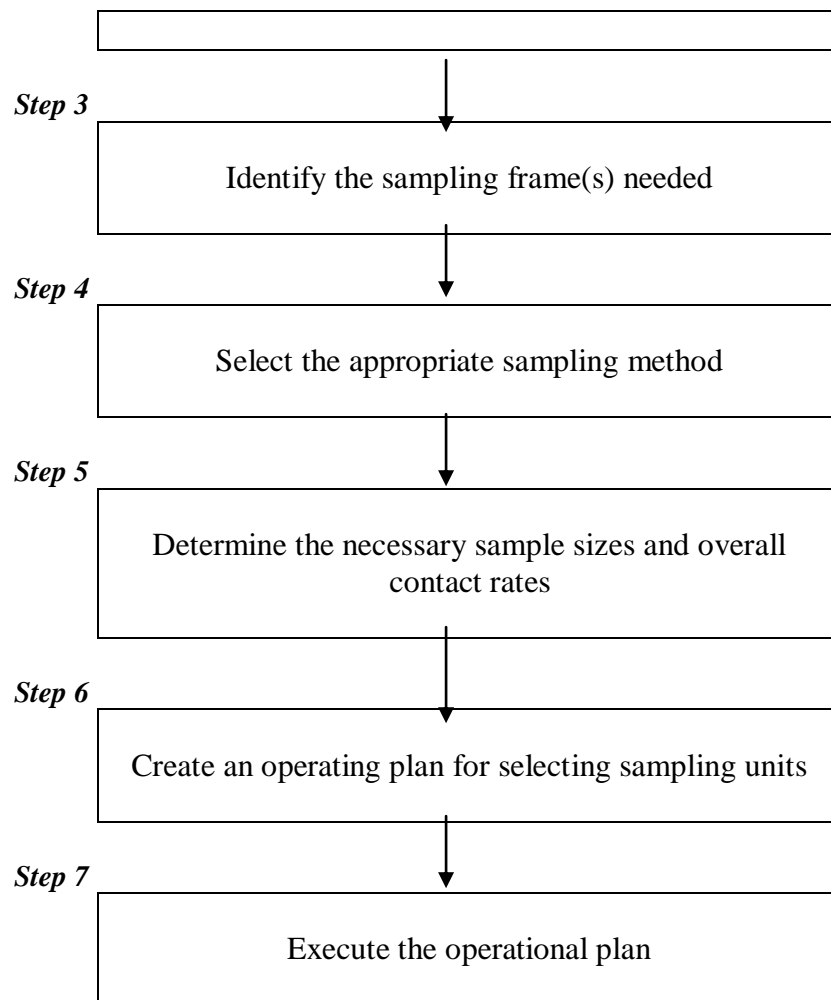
Step 3

Identify the sampling frame(s) needed

Step 4

Select the appropriate sampling method

Step 5

Determine the necessary sample sizes and overall contact rates

Step 6

Create an operating plan for selecting sampling units

Step 7

Execute the operational plan